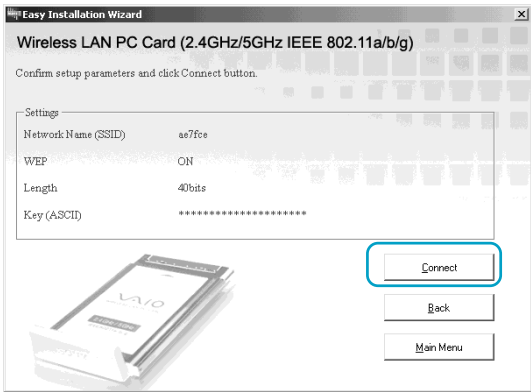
Easy Installation Wizard

Wireless LAN PC Card (2.4GHz/5GHz IEEE 802.11a/b/g)

Confirm setup parameters and click Connect button.

Settings

| | |
|---|---|
| Network Name (SSID) | ae7fce |
| WEP | ON |
| Length | 40bits |
| Key (ASCII) | ********************* |

VAIO

Connect

Back

Main Menu